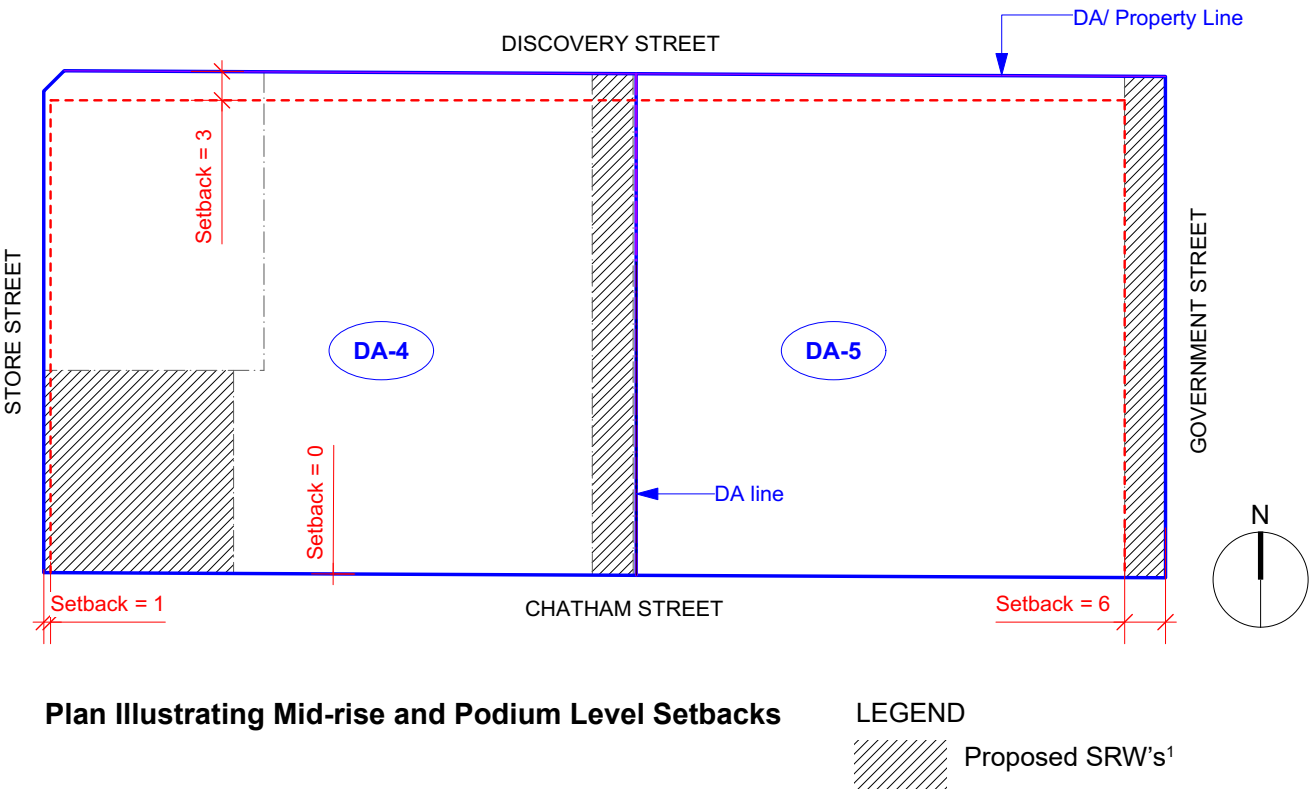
DA/ Property Line

DISCOVERY STREET

Setback = 3

STORE STREET

DA-4

DA-5

GOVERNMENT STREET

Setback = 0

DA line

N

Setback = 1

CHATHAM STREET

Setback = 6

**Plan Illustrating Mid-rise and Podium Level Setbacks**

LEGEND

Proposed SRW's$^1$